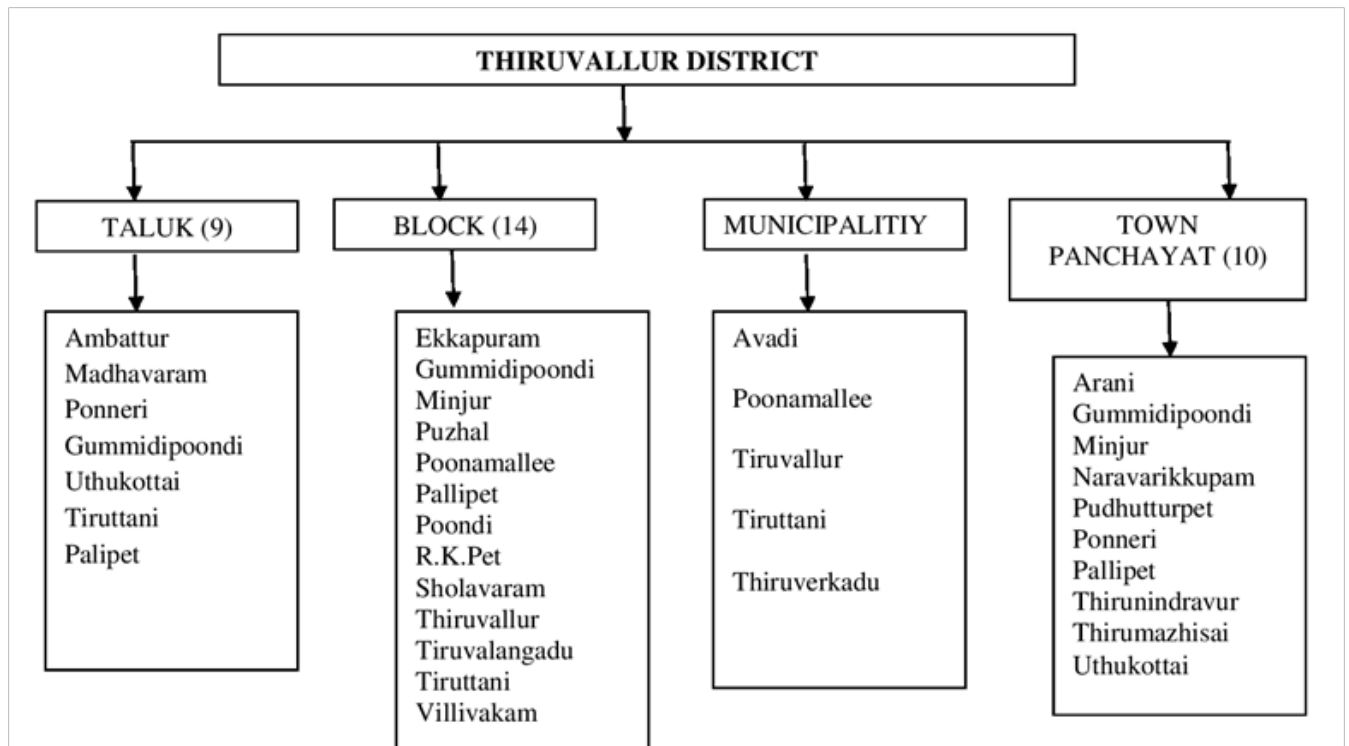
THIRUVALLUR DISTRICT

TALUK (9)

Ambattur
Madhavaram
Ponneri
Gummidipoondi
Uthukottai
Tiruttani
Palipet

BLOCK (14)

Ekkapuram
Gummidipoondi
Minjur
Puzhal
Poonamallee
Pallipet
Poondi
R.K.Pet
Sholavaram
Thiruvallur
Tiruvalangadu
Tiruttani
Villivakam

MUNICIPALITIY

Avadi

Poonamallee

Tiruvallur

Tiruttani

Thiruverkadu

TOWN PANCHAYAT (10)

Arani
Gummidipoondi
Minjur
Naravarikkupam
Pudhutturpet
Ponneri
Pallipet
Thirunindravur
Thirumazhisai
Uthukottai